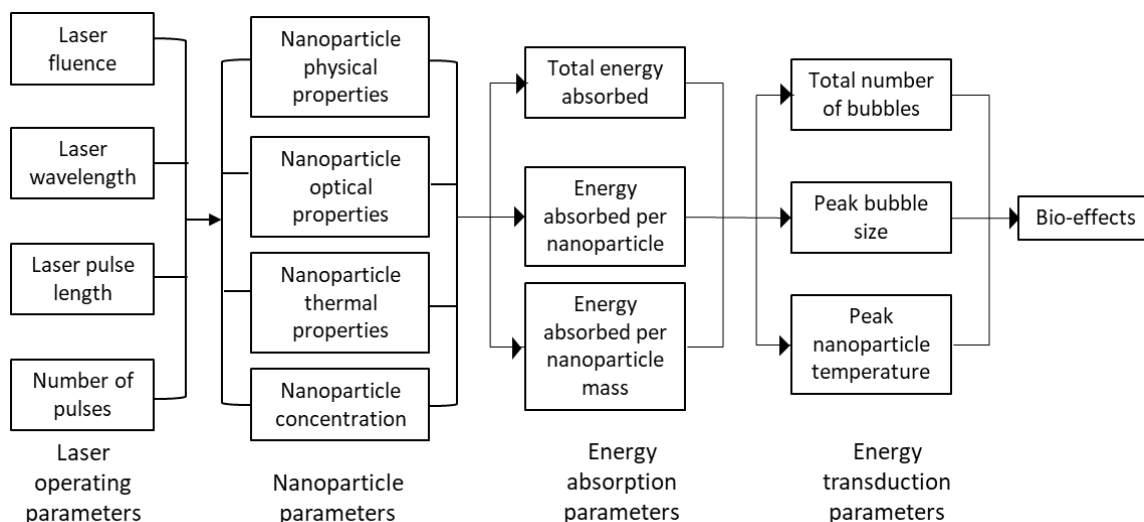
Laser fluence

Laser wavelength

Laser pulse length

Number of pulses

Laser operating parameters

Nanoparticle physical properties

Nanoparticle optical properties

Nanoparticle thermal properties

Nanoparticle concentration

Nanoparticle parameters

Total energy absorbed

Energy absorbed per nanoparticle

Energy absorbed per nanoparticle mass

Energy absorption parameters

Total number of bubbles

Peak bubble size

Peak nanoparticle temperature

Energy transduction parameters

Bio-effects